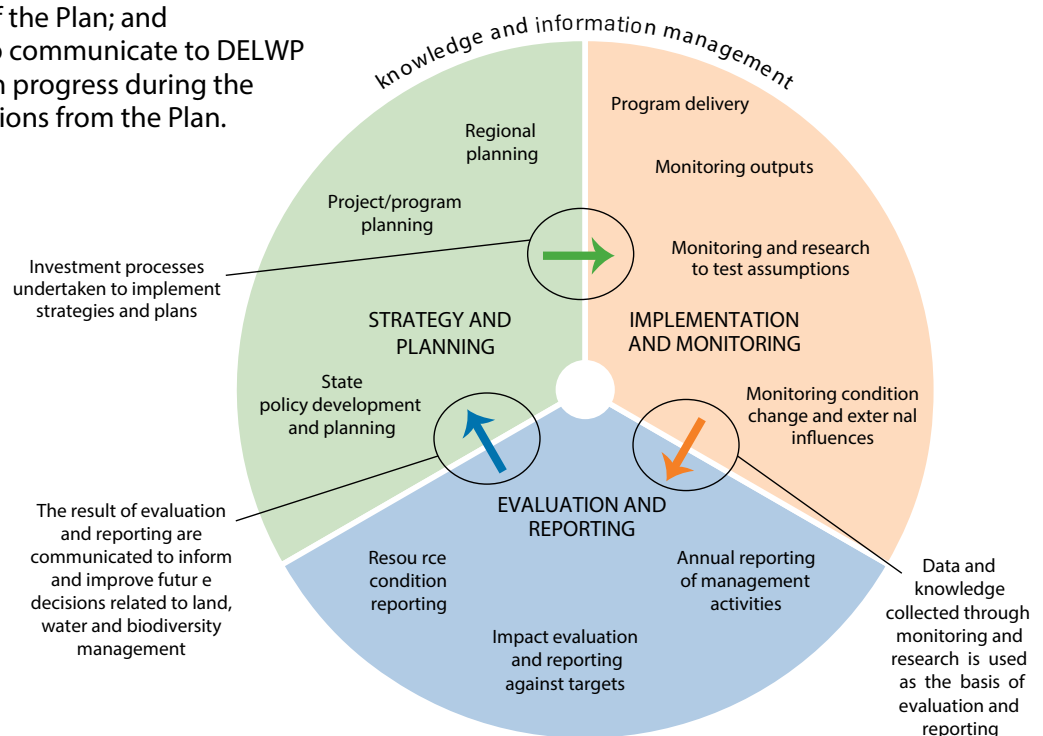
f the Plan; and
o communicate to DELWP
n progress during the
ions from the Plan.

knowledge and information management

Regional planning

Project/program planning

Program delivery

Monitoring outputs

Monitoring and research to test assumptions

Investment processes undertaken to implement strategies and plans

STRATEGY AND PLANNING

IMPLEMENTATION AND MONITORING

State policy development and planning

Monitoring condition change and exter nal influences

The result of evaluation and reporting are communicated to inform and improve futur e decisions related to land, water and biodiversity management

EVALUATION AND REPORTING

Resou rce condition reporting

Annual reporting of management activities

Impact evaluation and reporting against targets

Data and knowledge collected through monitoring and research is used as the basis of evaluation and reporting